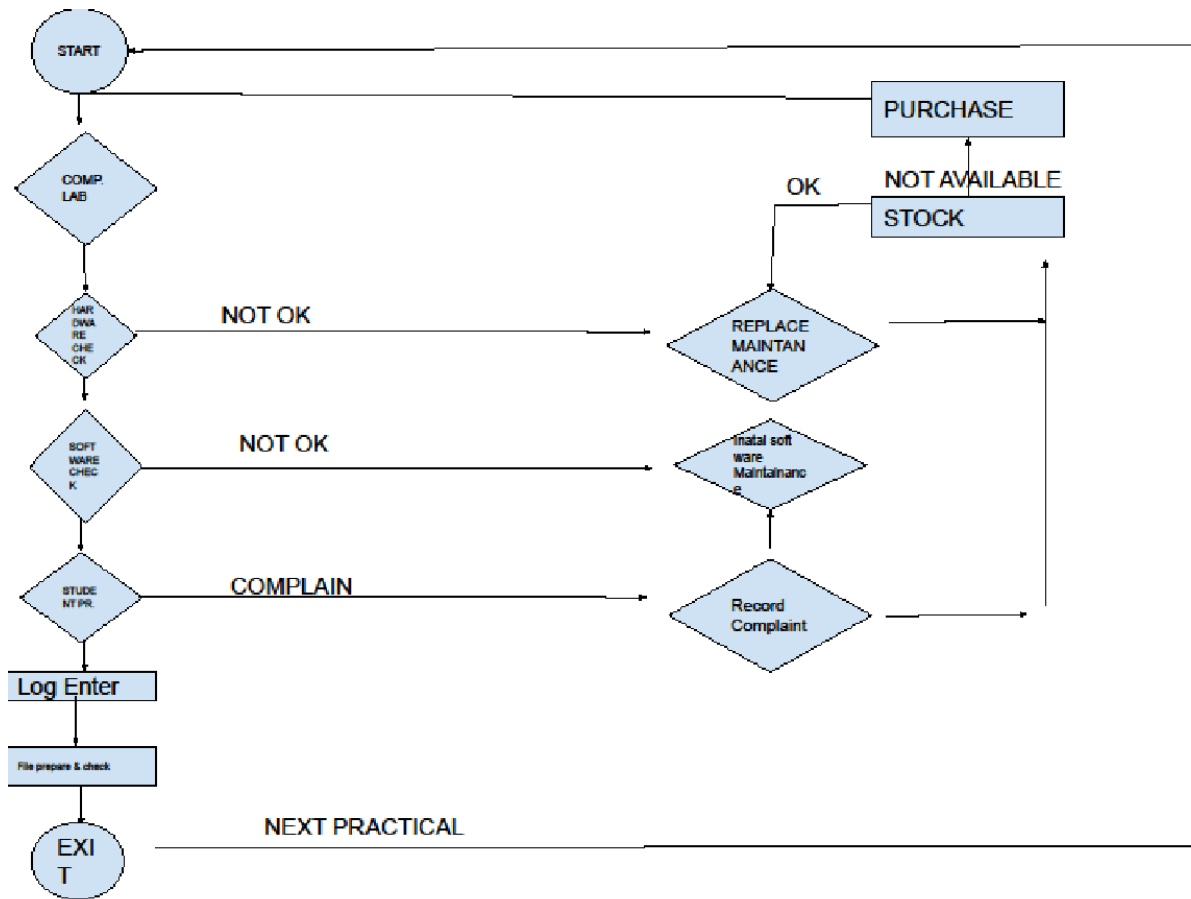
START

PURCHASE

NOT AVAILABLE

OK

STOCK

COMP. LAB

HARDWARE CHECK

NOT OK

REPLACE MAINTANANCE

SOFTWARE CHECK

NOT OK

Inatal soft ware Maintainance

STUDENT PR.

COMPLAIN

Record Complaint

Log Enter

File prepare & check

EXIT

NEXT PRACTICAL